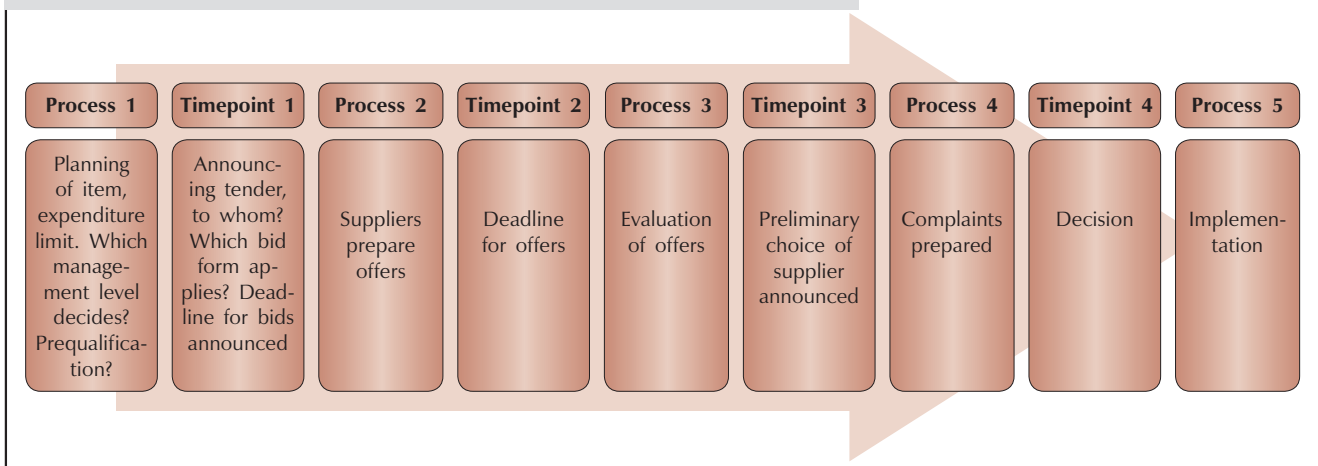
Process 1
Planning of item, expenditure limit. Which management level decides? Prequalification?

Timepoint 1
Announcing tender, to whom? Which bid form applies? Deadline for bids announced

Process 2
Suppliers prepare offers

Timepoint 2
Deadline for offers

Process 3
Evaluation of offers

Timepoint 3
Preliminary choice of supplier announced

Process 4
Complaints prepared

Timepoint 4
Decision

Process 5
Implementation